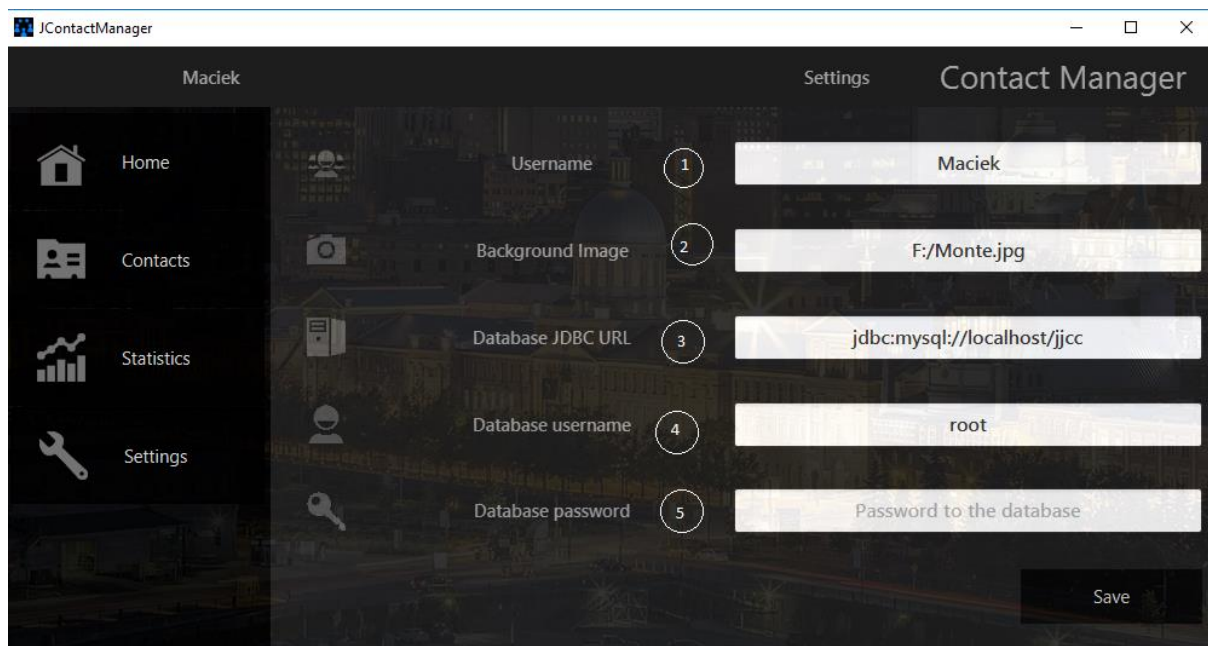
JContactManager

Maciek

Settings

Contact Manager

Home

Contacts

Statistics

Settings

Username
1
Maciek

Background Image
2
F:/Monte.jpg

Database JDBC URL
3
jdbc:mysql://localhost/jjcc

Database username
4
root

Database password
5
Password to the database

Save